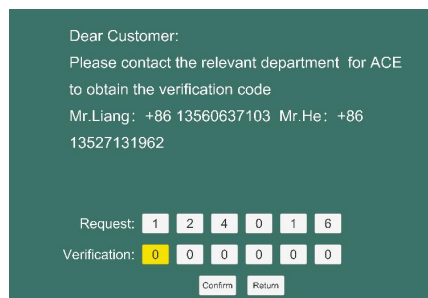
Dear Customer:

Please contact the relevant department for ACE to obtain the verification code

Mr.Liang：+86 13560637103 Mr.He：+86 13527131962

Request: 1 2 4 0 1 6

Verification: 0 0 0 0 0 0

Confirm Return